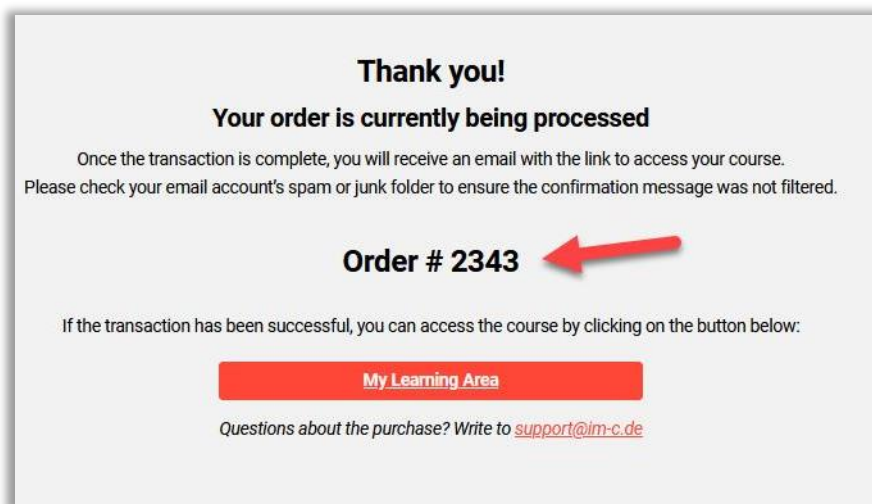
Thank you!

Your order is currently being processed

Once the transaction is complete, you will receive an email with the link to access your course.
Please check your email account's spam or junk folder to ensure the confirmation message was not filtered.

Order # 2343

If the transaction has been successful, you can access the course by clicking on the button below:

My Learning Area

Questions about the purchase? Write to support@im-c.de